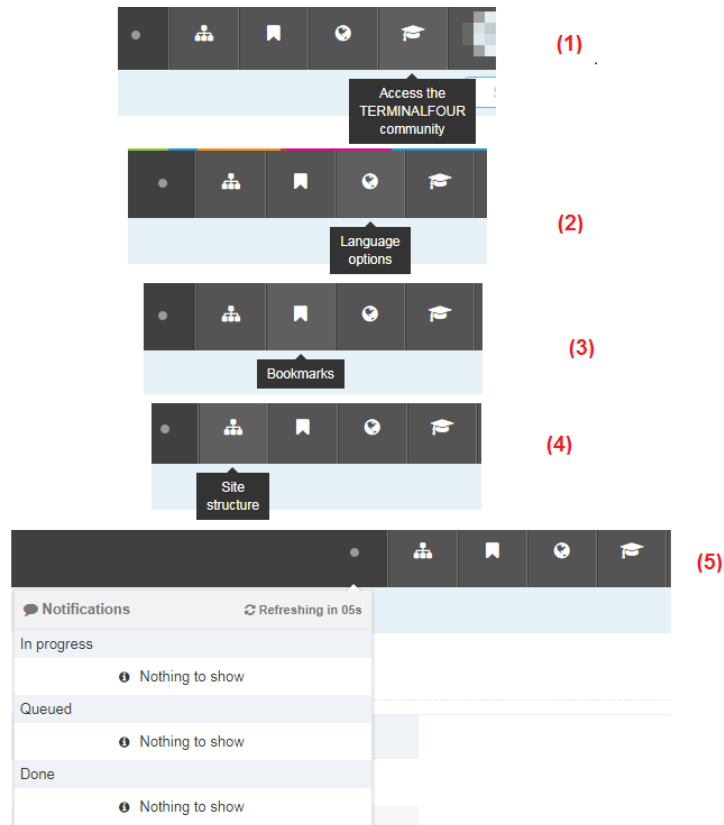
(1)

Access the TERMINALFOUR community

(2)

Language options

(3)

Bookmarks

(4)

Site structure

(5)

Notifications

Refreshing in 05s

In progress

Nothing to show

Queued

Nothing to show

Done

Nothing to show